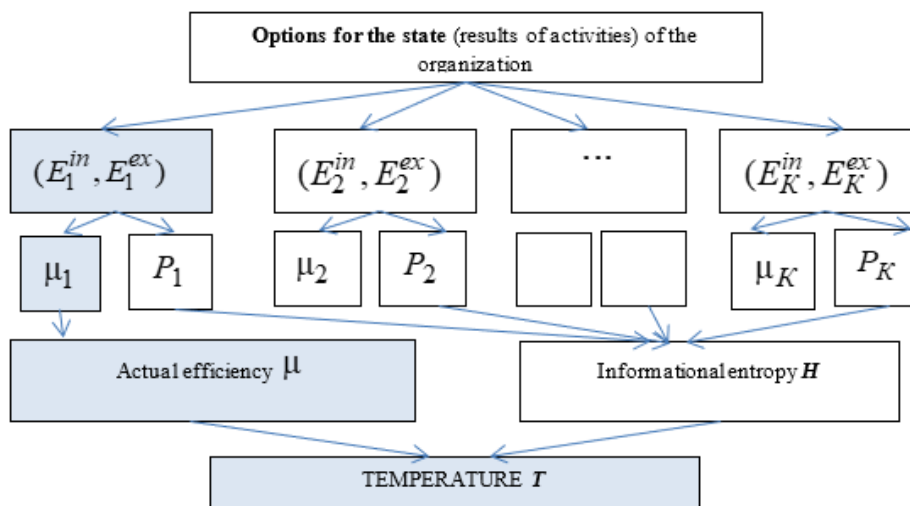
**Options for the state** (results of activities) of the organization

$(E_1^{in}, E_1^{ex})$

$(E_2^{in}, E_2^{ex})$

...

$(E_K^{in}, E_K^{ex})$

$\mu_1$

$P_1$

$\mu_2$

$P_2$

$\mu_K$

$P_K$

Actual efficiency $\mu$

Informational entropy $\boldsymbol{H}$

TEMPERATURE $\boldsymbol{T}$